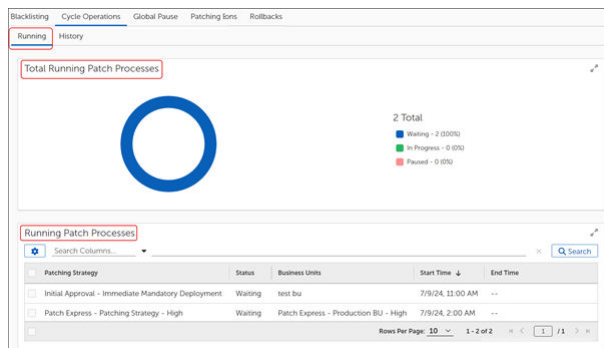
Blacklisting Cycle Operations Global Pause Patching Eons Rollbacks

Running History

Total Running Patch Processes

2 Total

Waiting - 2 (100%)

In Progress - 0 (0%)

Paused - 0 (0%)

Running Patch Processes

Search Columns...

Search

| Patching Strategy | Status | Business Units | Start Time ↓ | End Time |
|---|---|---|---|---|
| Initial Approval - Immediate Mandatory Deployment | Waiting | test bu | 7/9/24, 11:00 AM | -- |
| Patch Express - Patching Strategy - High | Waiting | Patch Express - Production BU - High | 7/9/24, 2:00 AM | -- |

Rows Per Page: 10 1 - 2 of 2 1 / 1